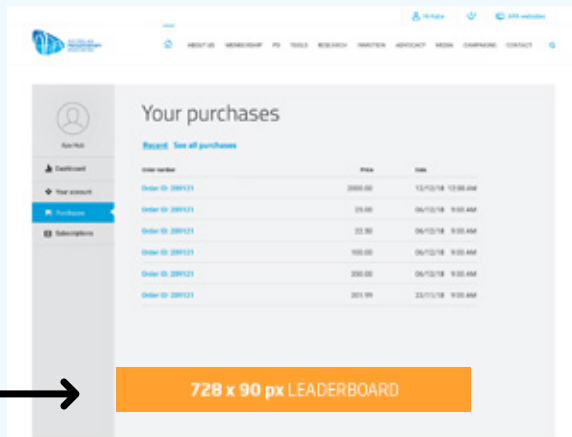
Hi Kate
APA websites
AUSTRALIAN PHYSIOTHERAPY ASSOCIATION
ABOUT US MEMBERSHIP PD TOOLS RESEARCH INJURY/PREVENTION ADVOCACY MEDIA CAMPAIGNS CONTACT

Kate Hub
Dashboard
Your account
Purchases
Subscriptions

Your purchases

Recent See all purchases

| Order number | Price | Date |
|---|---|---|
| Order ID: 209121 | 2000.00 | 12/12/18 12:00 AM |
| Order ID: 209121 | 25.00 | 06/12/18 9:00 AM |
| Order ID: 209121 | 22.50 | 06/12/18 9:00 AM |
| Order ID: 209121 | 100.00 | 06/12/18 9:00 AM |
| Order ID: 209121 | 350.00 | 06/12/18 9:00 AM |
| Order ID: 209121 | 201.99 | 22/11/18 9:00 AM |

728 x 90 px LEADERBOARD